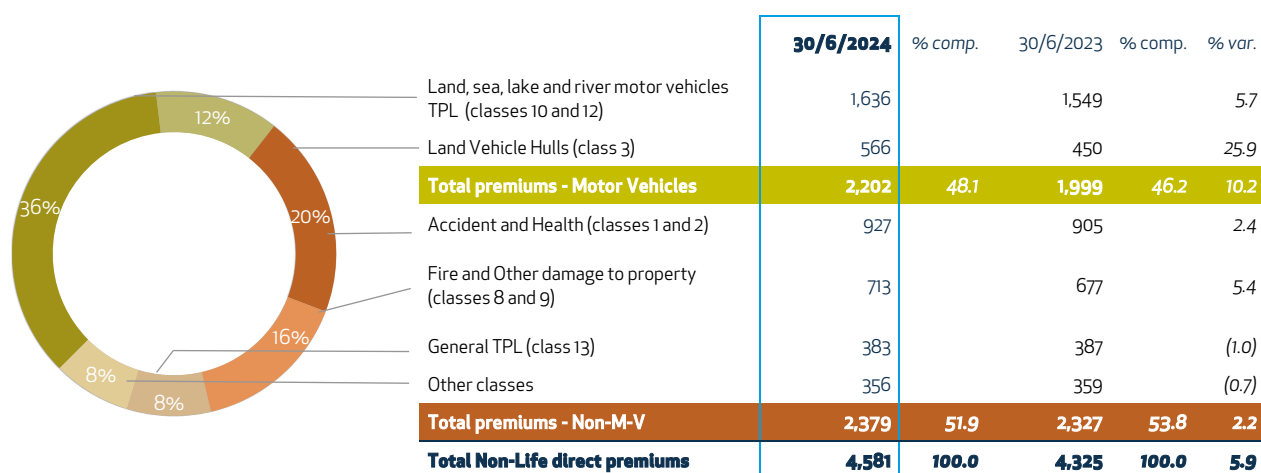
12%
20%
36%
16%
8%
8%

| | 30/6/2024 | % comp. | 30/6/2023 | % comp. | % var. |
|---|---|---|---|---|---|
| Land, sea, lake and river motor vehicles TPL (classes 10 and 12) | 1,636 | | 1,549 | | 5.7 |
| Land Vehicle Hulls (class 3) | 566 | | 450 | | 25.9 |
| Total premiums - Motor Vehicles | 2,202 | 48.1 | 1,999 | 46.2 | 10.2 |
| Accident and Health (classes 1 and 2) | 927 | | 905 | | 2.4 |
| Fire and Other damage to property (classes 8 and 9) | 713 | | 677 | | 5.4 |
| General TPL (class 13) | 383 | | 387 | | (1.0) |
| Other classes | 356 | | 359 | | (0.7) |
| Total premiums - Non-M-V | 2,379 | 51.9 | 2,327 | 53.8 | 2.2 |
| Total Non-Life direct premiums | 4,581 | 100.0 | 4,325 | 100.0 | 5.9 |